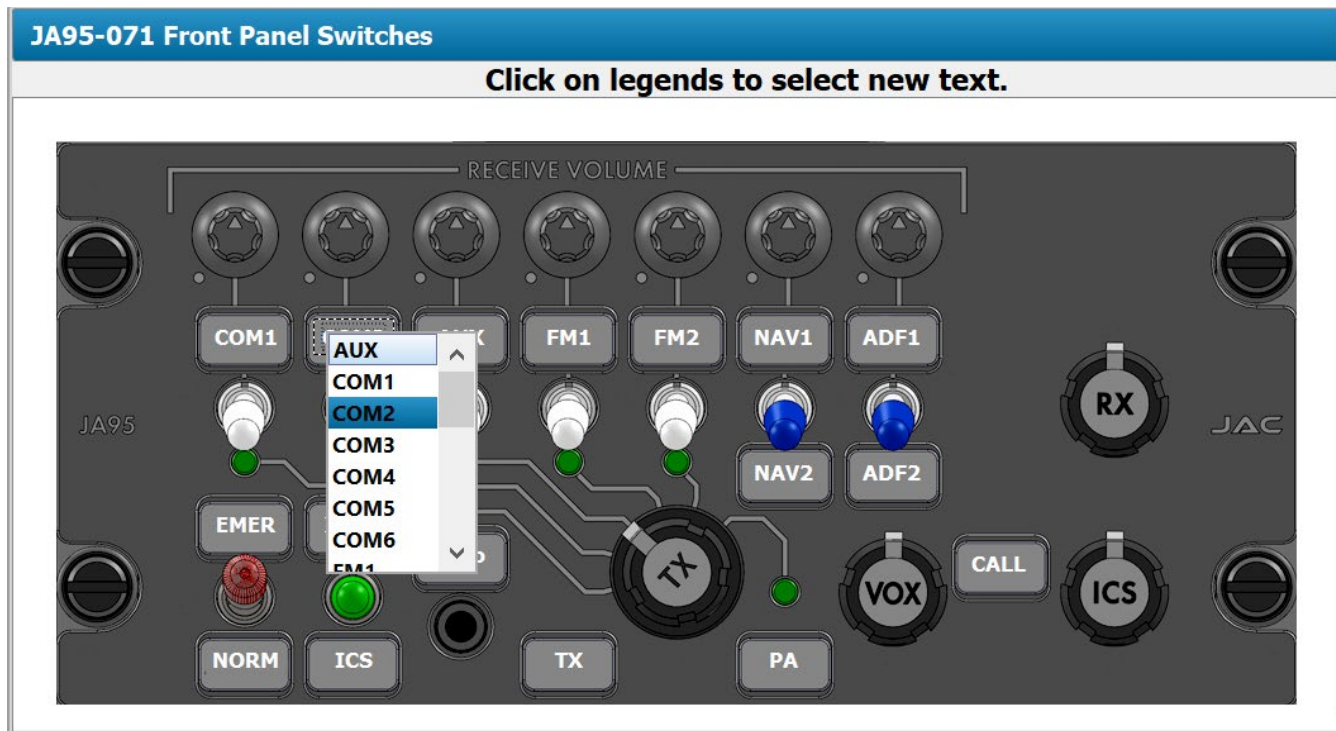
JA95-071 Front Panel Switches

Click on legends to select new text.

RECEIVE VOLUME

COM1 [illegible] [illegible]X FM1 FM2 NAV1 ADF1

AUX
COM1
COM2
COM3
COM4
COM5
COM6
FM1

JA95

RX

JAC

NAV2 ADF2

EMER

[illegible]P

TX

CALL

VOX

ICS

NORM ICS TX PA